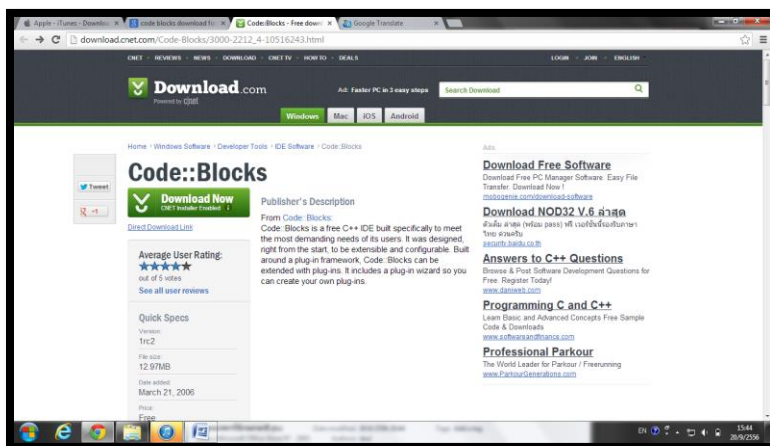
Apple - iTunes - Downloa ×
code blocks download fo ×
Code::Blocks - Free down ×
Google Translate ×

download.cnet.com/Code-Blocks/3000-2212_4-10516243.html

CNET · REVIEWS · NEWS · DOWNLOAD · CNET TV · HOW TO · DEALS
LOGIN · JOIN · ENGLISH

Download.com
Powered by cnet
Ad: Faster PC in 3 easy steps
Search Download

Windows Mac iOS Android

Home › Windows Software › Developer Tools › IDE Software › Code::Blocks

Code::Blocks

Tweet
+1

Download Now
CNET Installer Enabled

Direct Download Link

Average User Rating:
★★★★★
out of 6 votes
See all user reviews

Quick Specs
Version:
1rc2
File size:
12.97MB
Date added:
March 21, 2006
Price:
Free

Publisher's Description
From Code::Blocks:
Code::Blocks is a free C++ IDE built specifically to meet the most demanding needs of its users. It was designed, right from the start, to be extensible and configurable. Built around a plug-in framework, Code::Blocks can be extended with plug-ins. It includes a plug-in wizard so you can create your own plug-ins.

Ads

Download Free Software
Download Free PC Manager Software. Easy File Transfer. Download Now !
mobogenie.com/download-software

Download NOD32 V.6 ล่าสุด
ตัวเต็ม ล่าสุด (พร้อม pass) ฟรี เวอร์ชั่นนี้รองรับภาษาไทย ดาวน์โหลด
security.baidu.co.th

Answers to C++ Questions
Browse & Post Software Development Questions for Free. Register Today!
www.daniweb.com

Programming C and C++
Learn Basic and Advanced Concepts Free Sample Code & Downloads
www.softwareandfinance.com

Professional Parkour
The World Leader for Parkour / Freerunning
www.ParkourGenerations.com

EN 15:44 28/9/2556